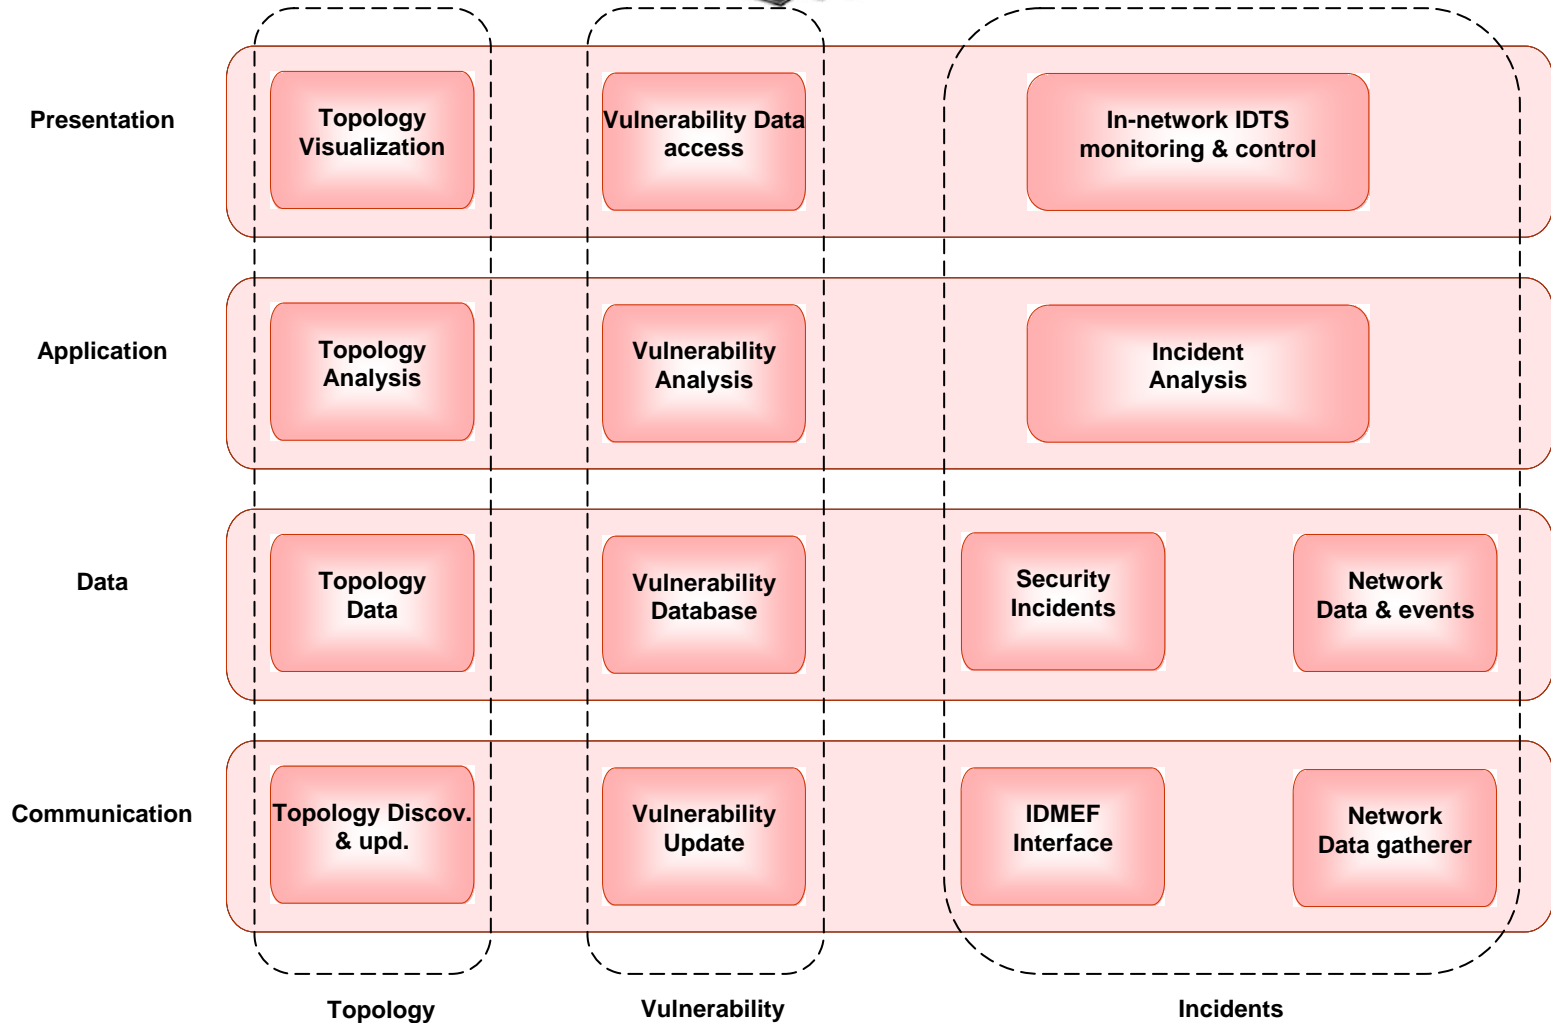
Presentation

Topology Visualization

Vulnerability Data access

In-network IDTS monitoring & control

Application

Topology Analysis

Vulnerability Analysis

Incident Analysis

Data

Topology Data

Vulnerability Database

Security Incidents

Network Data & events

Communication

Topology Discov. & upd.

Vulnerability Update

IDMEF Interface

Network Data gatherer

Topology

Vulnerability

Incidents